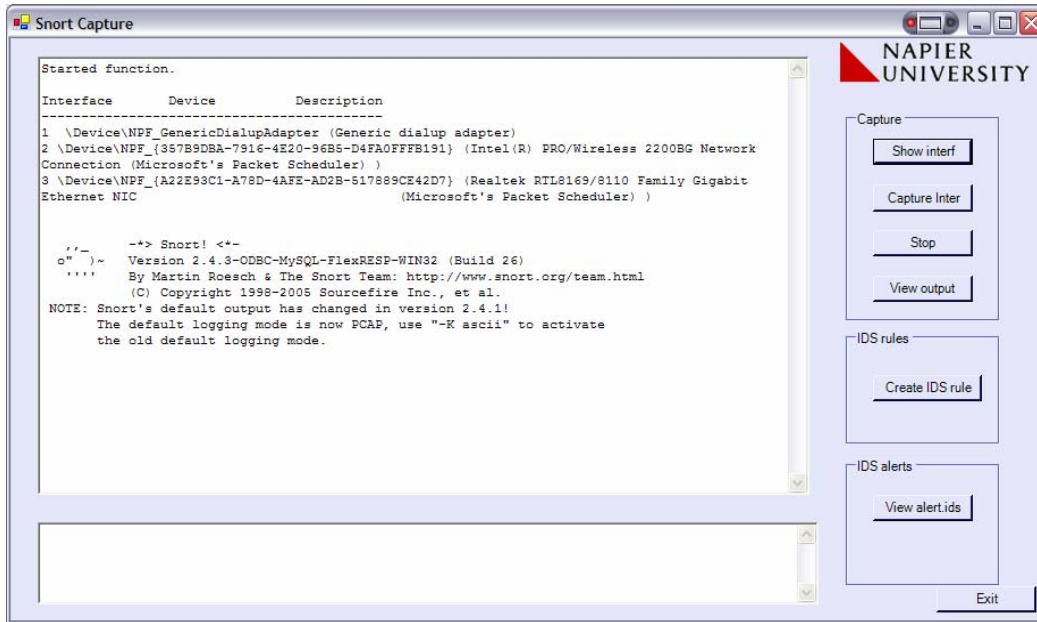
Snort Capture

Started function.

Interface Device Description
--------------------------------------------
1 \Device\NPF_GenericDialupAdapter (Generic dialup adapter)
2 \Device\NPF_{357B9DBA-7916-4E20-96B5-D4FA0FFFB191} (Intel(R) PRO/Wireless 2200BG Network Connection (Microsoft's Packet Scheduler) )
3 \Device\NPF_{A22E93C1-A78D-4AFE-AD2B-517889CE42D7} (Realtek RTL8169/8110 Family Gigabit Ethernet NIC (Microsoft's Packet Scheduler) )

,,_ -*> Snort! <*-
o" )~ Version 2.4.3-ODBC-MySQL-FlexRESP-WIN32 (Build 26)
'''' By Martin Roesch & The Snort Team: http://www.snort.org/team.html
(C) Copyright 1998-2005 Sourcefire Inc., et al.
NOTE: Snort's default output has changed in version 2.4.1!
The default logging mode is now PCAP, use "-K ascii" to activate the old default logging mode.

NAPIER UNIVERSITY

Capture
Show interf
Capture Inter
Stop
View output

IDS rules
Create IDS rule

IDS alerts
View alert.ids

Exit